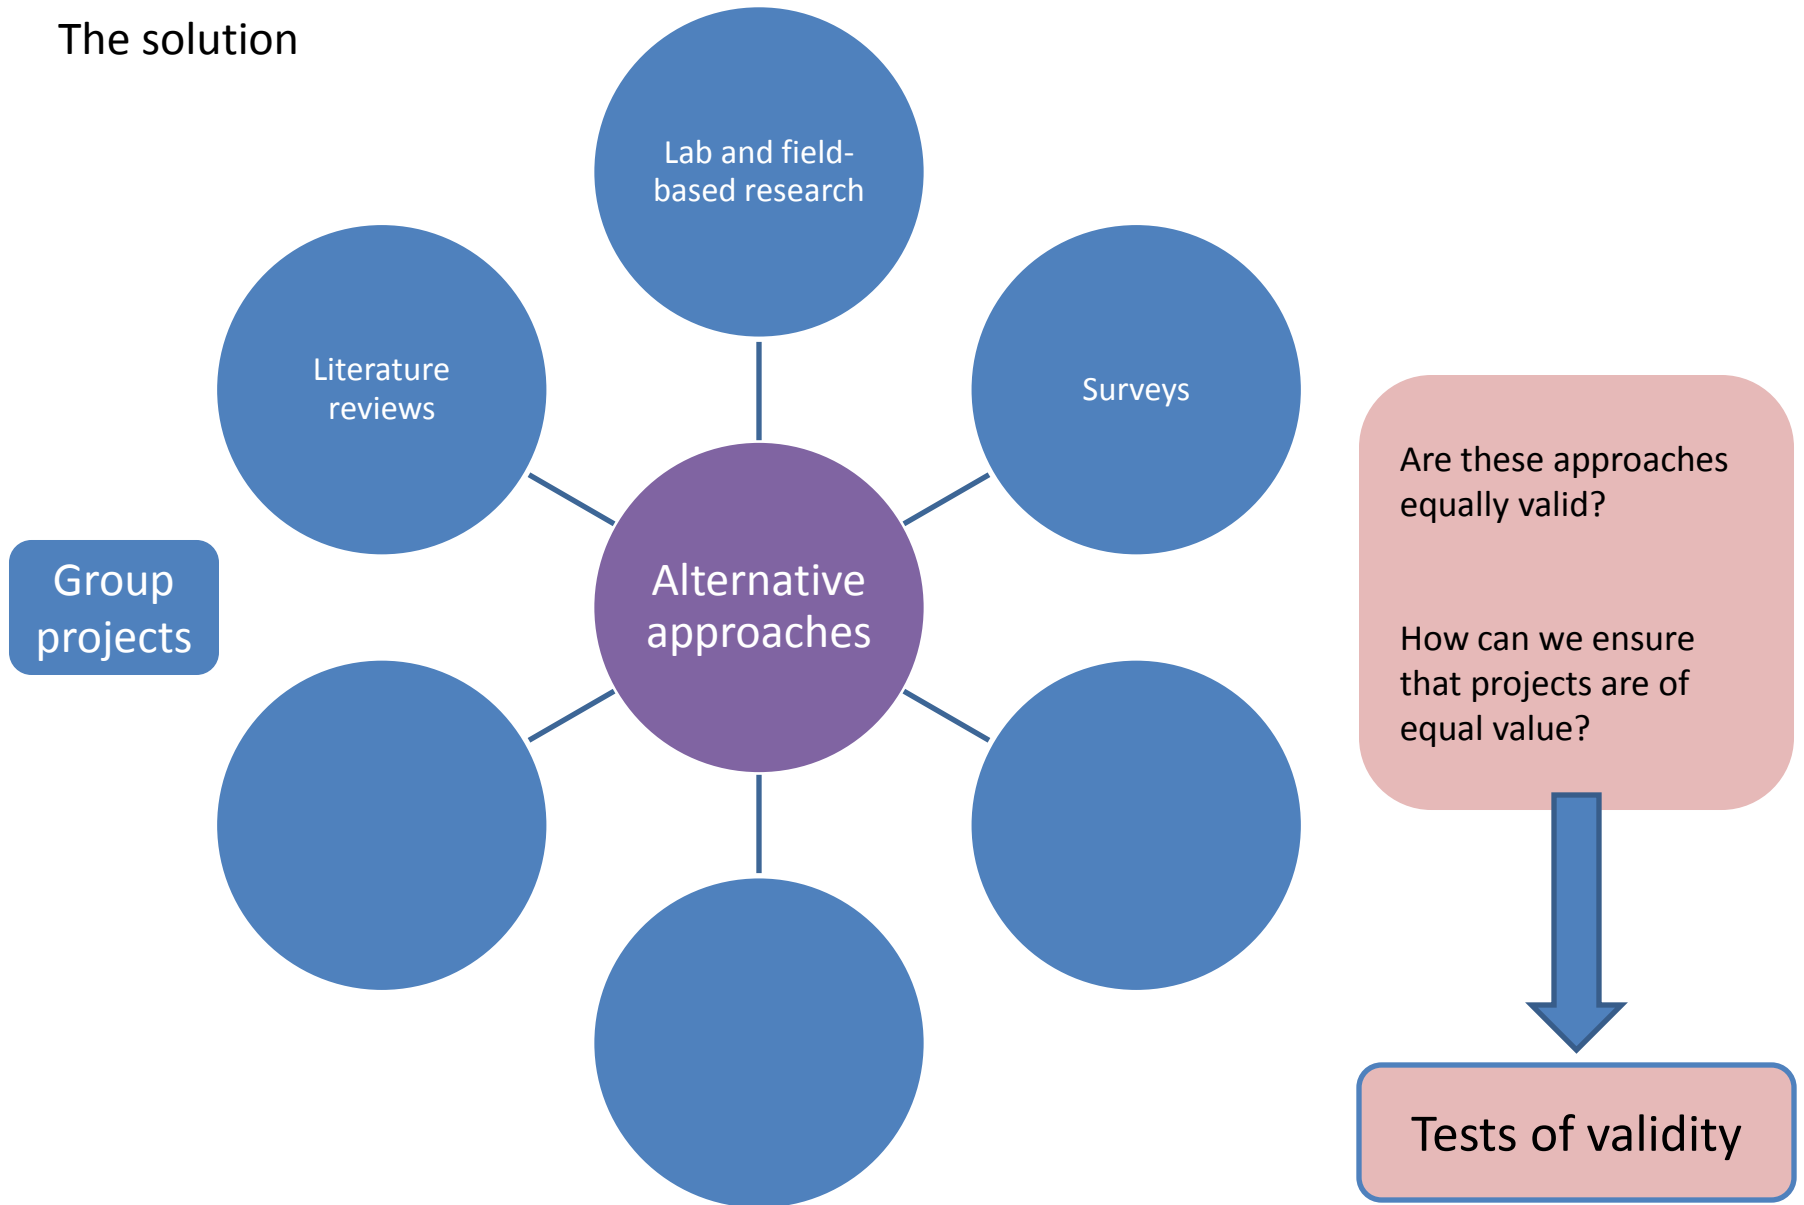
The solution

Lab and field-based research

Literature reviews

Surveys

Group projects

Alternative approaches

Are these approaches equally valid?

How can we ensure that projects are of equal value?

Tests of validity